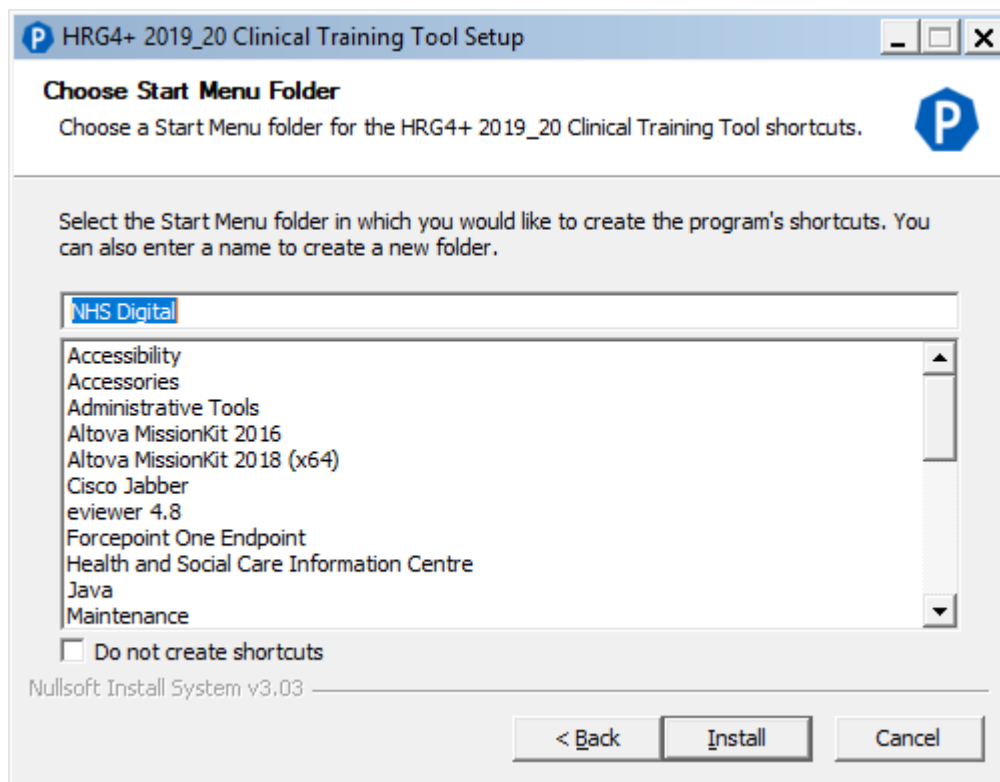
HRG4+ 2019_20 Clinical Training Tool Setup

Choose Start Menu Folder
Choose a Start Menu folder for the HRG4+ 2019_20 Clinical Training Tool shortcuts.

Select the Start Menu folder in which you would like to create the program's shortcuts. You can also enter a name to create a new folder.

NHS Digital

Accessibility
Accessories
Administrative Tools
Altova MissionKit 2016
Altova MissionKit 2018 (x64)
Cisco Jabber
eviewer 4.8
Forcepoint One Endpoint
Health and Social Care Information Centre
Java
Maintenance

Do not create shortcuts

Nullsoft Install System v3.03

< Back
Install
Cancel